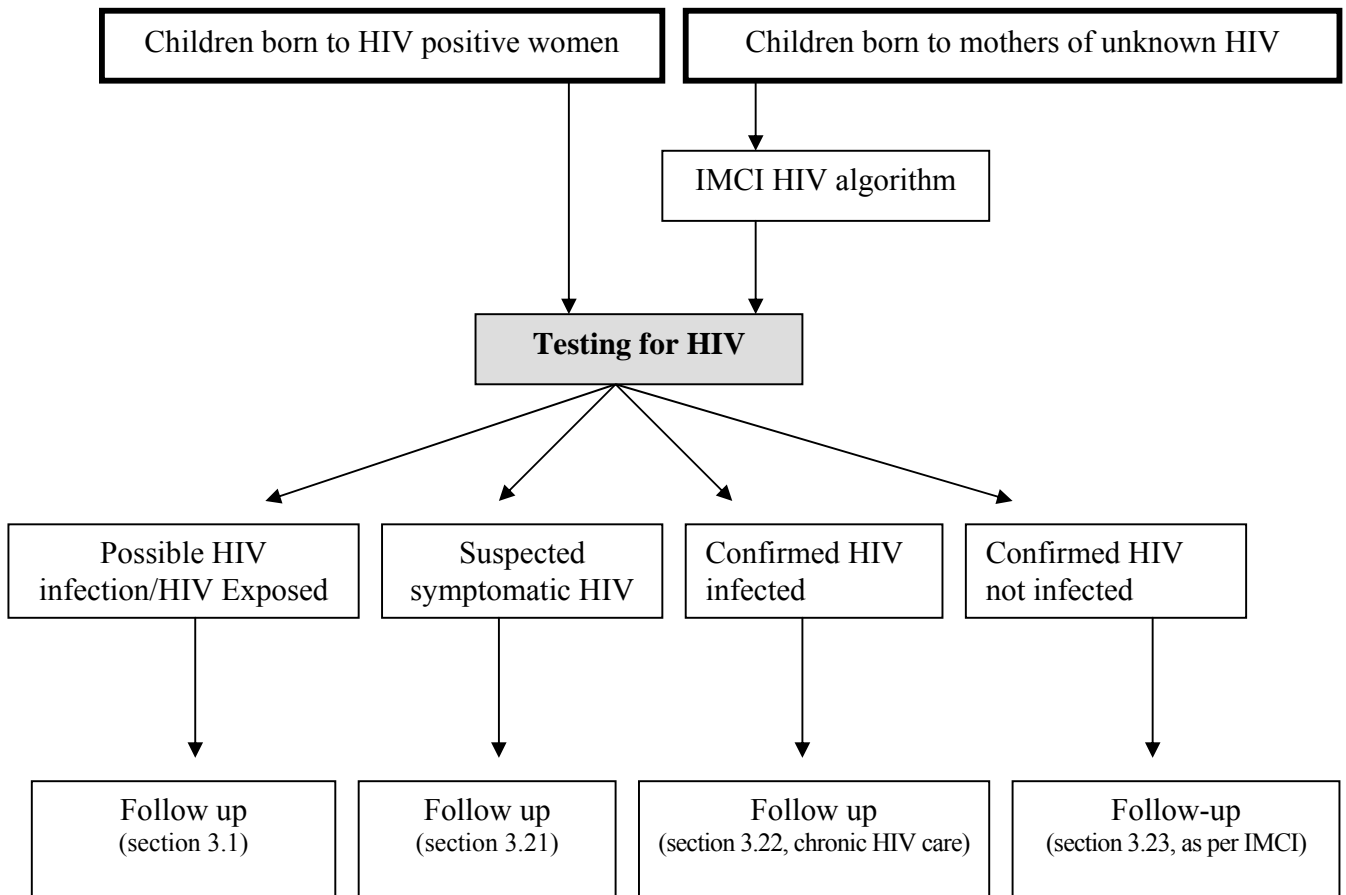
Children born to HIV positive women

Children born to mothers of unknown HIV

IMCI HIV algorithm

**Testing for HIV**

Possible HIV infection/HIV Exposed

Suspected symptomatic HIV

Confirmed HIV infected

Confirmed HIV not infected

Follow up (section 3.1)

Follow up (section 3.21)

Follow up (section 3.22, chronic HIV care)

Follow-up (section 3.23, as per IMCI)